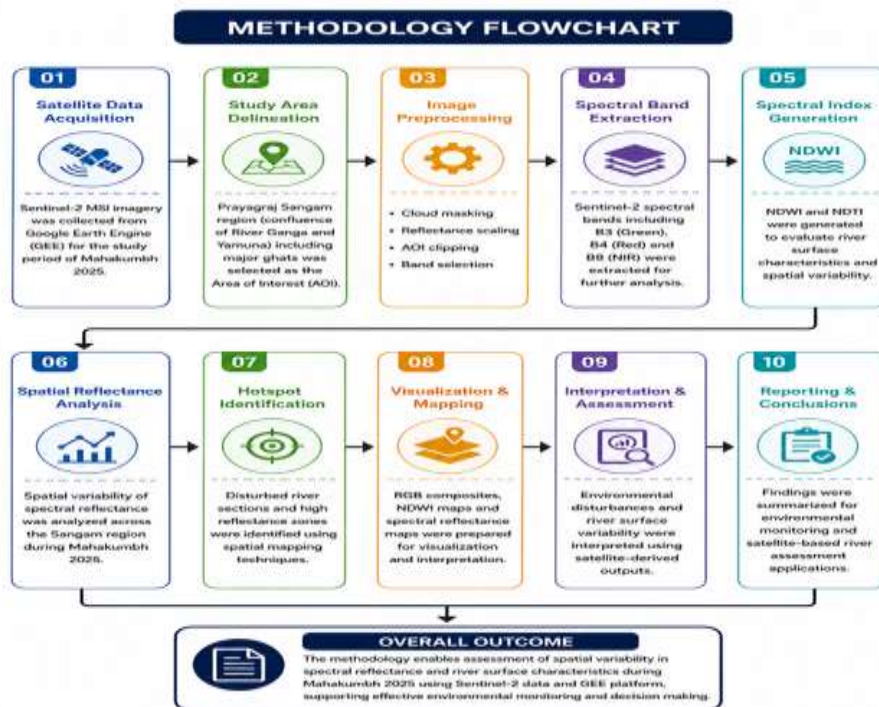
METHODOLOGY FLOWCHART

01
Satellite Data Acquisition
Sentinel-2 MSI imagery was collected from Google Earth Engine (GEE) for the study period of Mahakumbh 2025.

02
Study Area Delineation
Prayagraj Sangam region (confluence of River Ganga and Yamuna) including major ghats was selected as the Area of Interest (AOI).

03
Image Preprocessing
• Cloud masking
• Reflectance scaling
• AOI clipping
• Band selection

04
Spectral Band Extraction
Sentinel-2 spectral bands including B3 (Green), B4 (Red) and B8 (NIR) were extracted for further analysis.

05
Spectral Index Generation
NDWI
NDWI and NDTI were generated to evaluate river surface characteristics and spatial variability.

06
Spatial Reflectance Analysis
Spatial variability of spectral reflectance was analyzed across the Sangam region during Mahakumbh 2025.

07
Hotspot Identification
Disturbed river sections and high reflectance zones were identified using spatial mapping techniques.

08
Visualization & Mapping
RGB composites, NDWI maps and spectral reflectance maps were prepared for visualization and interpretation.

09
Interpretation & Assessment
Environmental disturbances and river surface variability were interpreted using satellite-derived outputs.

10
Reporting & Conclusions
Findings were summarized for environmental monitoring and satellite-based river assessment applications.

OVERALL OUTCOME
The methodology enables assessment of spatial variability in spectral reflectance and river surface characteristics during Mahakumbh 2025 using Sentinel-2 data and GEE platform, supporting effective environmental monitoring and decision making.